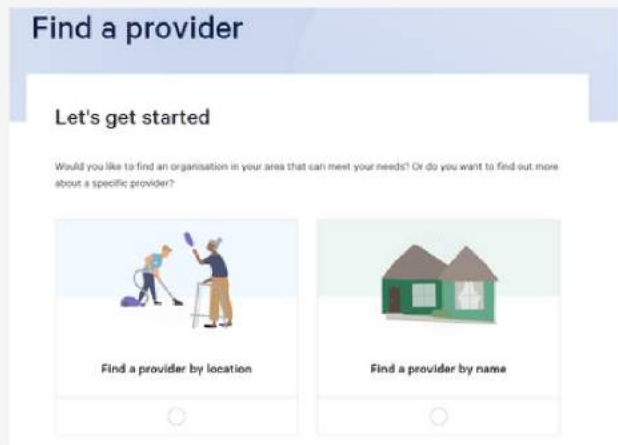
Find a provider

Let's get started

Would you like to find an organisation in your area that can meet your needs? Or do you want to find out more about a specific provider?

Find a provider by location

Find a provider by name